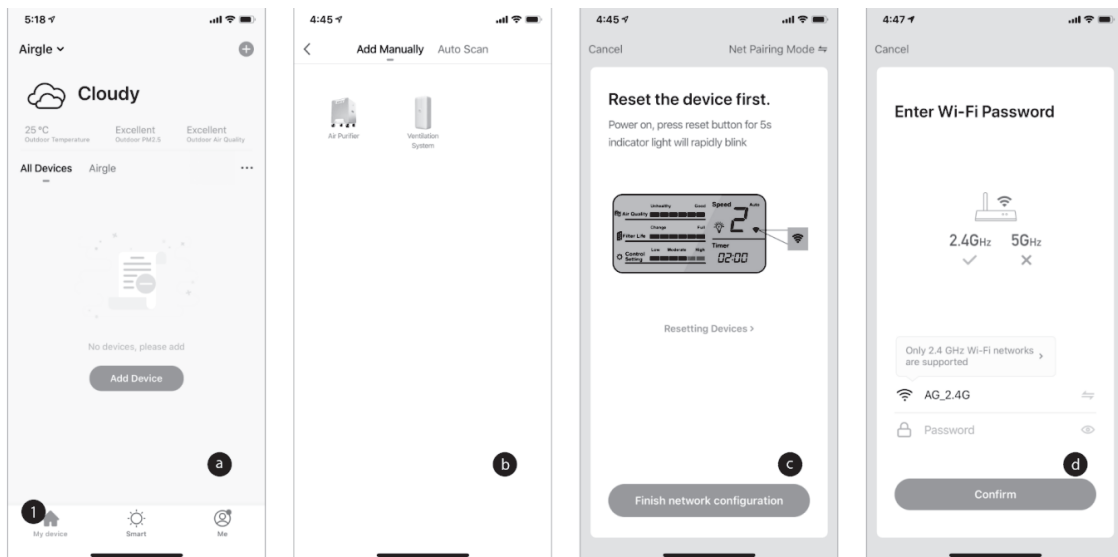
5:18

Airgle

Cloudy

25 °C
Outdoor Temperature

Excellent
Outdoor PM2.5

Excellent
Outdoor Air Quality

All Devices Airgle ···

No devices, please add

Add Device

a

1

My device Smart Me

4:45

Add Manually Auto Scan

Air Purifier

Ventilation System

b

4:45

Cancel Net Pairing Mode

Reset the device first.

Power on, press reset button for 5s indicator light will rapidly blink

Unhealthy Good
Air Quality
Change Full
Filter Life
Low Moderate High
Control Setting
Speed Auto
2
Timer
02:00

Resetting Devices >

c

Finish network configuration

4:47

Cancel

Enter Wi-Fi Password

2.4GHz 5GHz

Only 2.4 GHz Wi-Fi networks are supported >

AG_2.4G

Password

d

Confirm